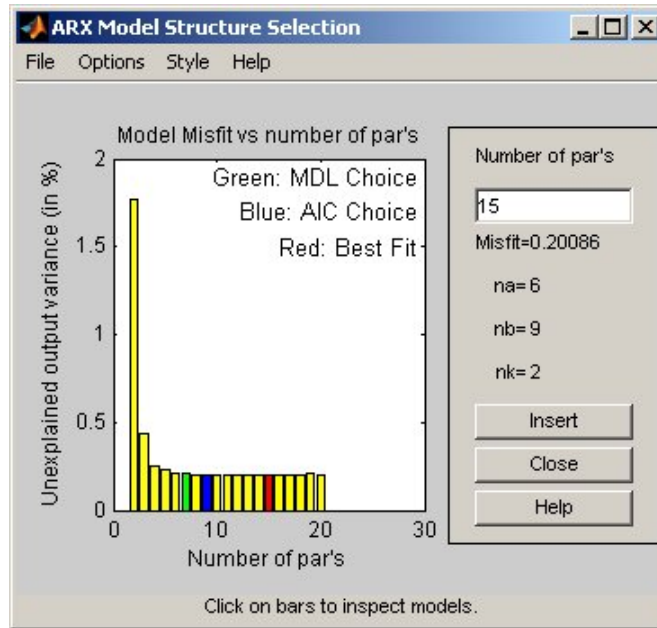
ARX Model Structure Selection

File Options Style Help

Model Misfit vs number of par's

Green: MDL Choice
Blue: AIC Choice
Red: Best Fit

Unexplained output variance (in %)

2
1.5
1
0.5
0

0 10 20 30

Number of par's

Number of par's

15

Misfit=0.20086

na= 6

nb= 9

nk= 2

Insert

Close

Help

Click on bars to inspect models.